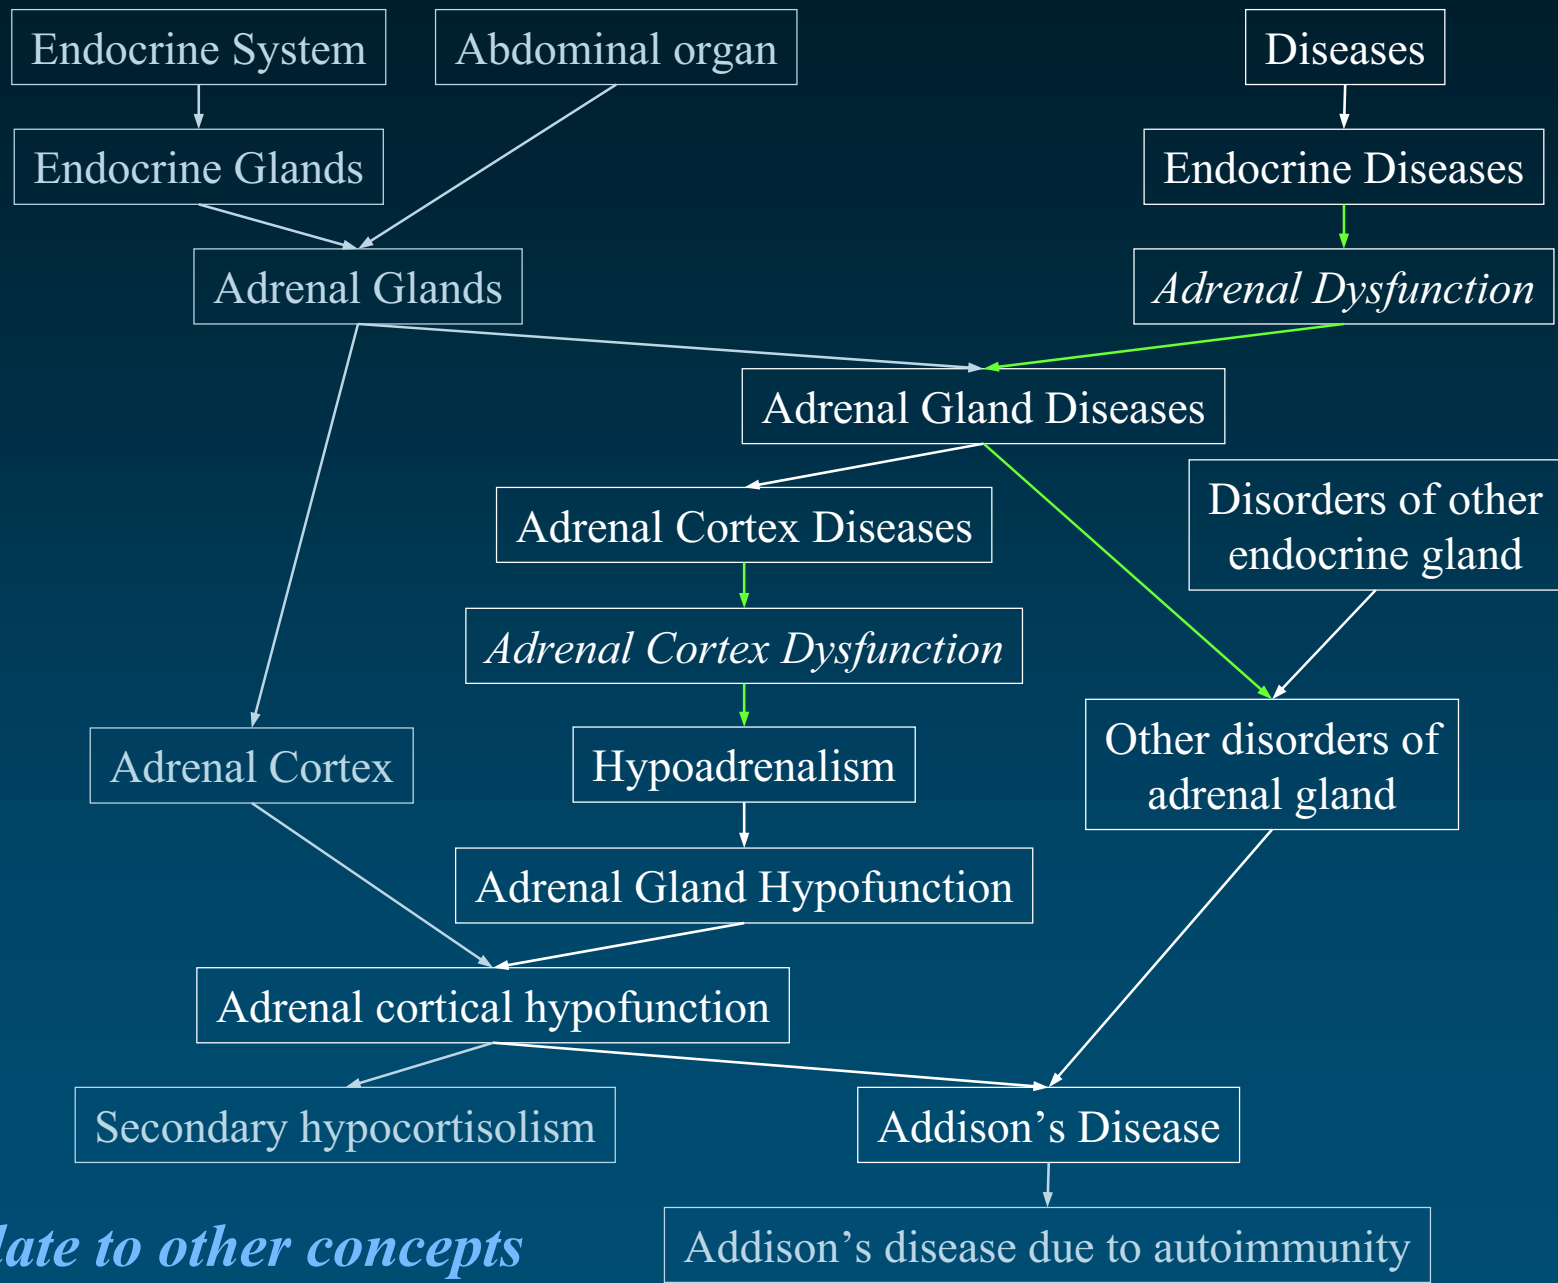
Endocrine System

Abdominal organ

Diseases

Endocrine Glands

Endocrine Diseases

Adrenal Glands

*Adrenal Dysfunction*

Adrenal Gland Diseases

Adrenal Cortex Diseases

Disorders of other endocrine gland

*Adrenal Cortex Dysfunction*

Adrenal Cortex

Hypoadrenalism

Other disorders of adrenal gland

Adrenal Gland Hypofunction

Adrenal cortical hypofunction

Secondary hypocortisolism

Addison's Disease

Addison's disease due to autoimmunity

late to other concepts